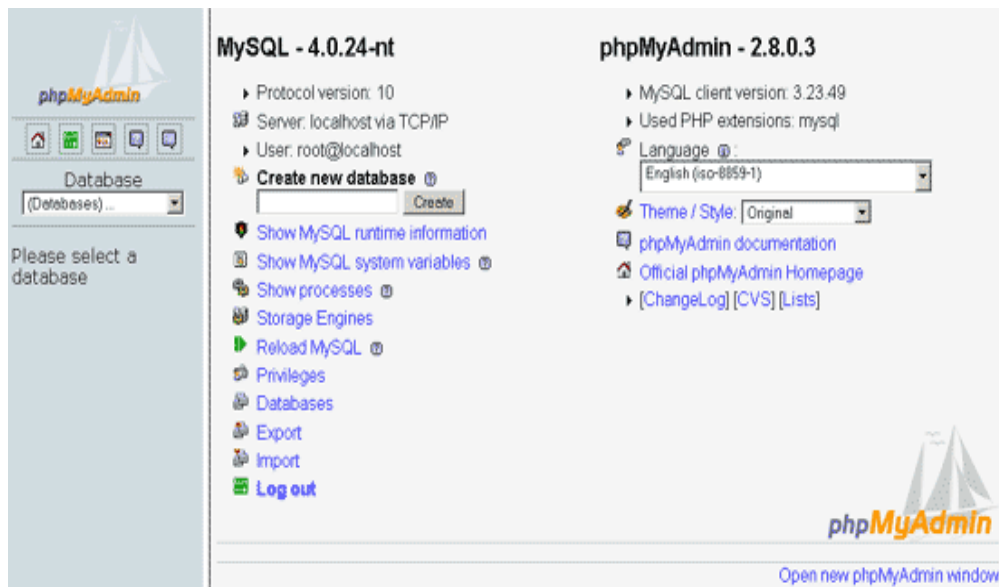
phpMyAdmin

Database
(Databases) ...

Please select a database

MySQL - 4.0.24-nt

Protocol version: 10
Server: localhost via TCP/IP
User: root@localhost
Create new database
Create
Show MySQL runtime information
Show MySQL system variables
Show processes
Storage Engines
Reload MySQL
Privileges
Databases
Export
Import
Log out

phpMyAdmin - 2.8.0.3

MySQL client version: 3.23.49
Used PHP extensions: mysql
Language:
English (iso-8859-1)
Theme / Style: Original
phpMyAdmin documentation
Official phpMyAdmin Homepage
[ChangeLog] [CVS] [Lists]

phpMyAdmin

Open new phpMyAdmin window